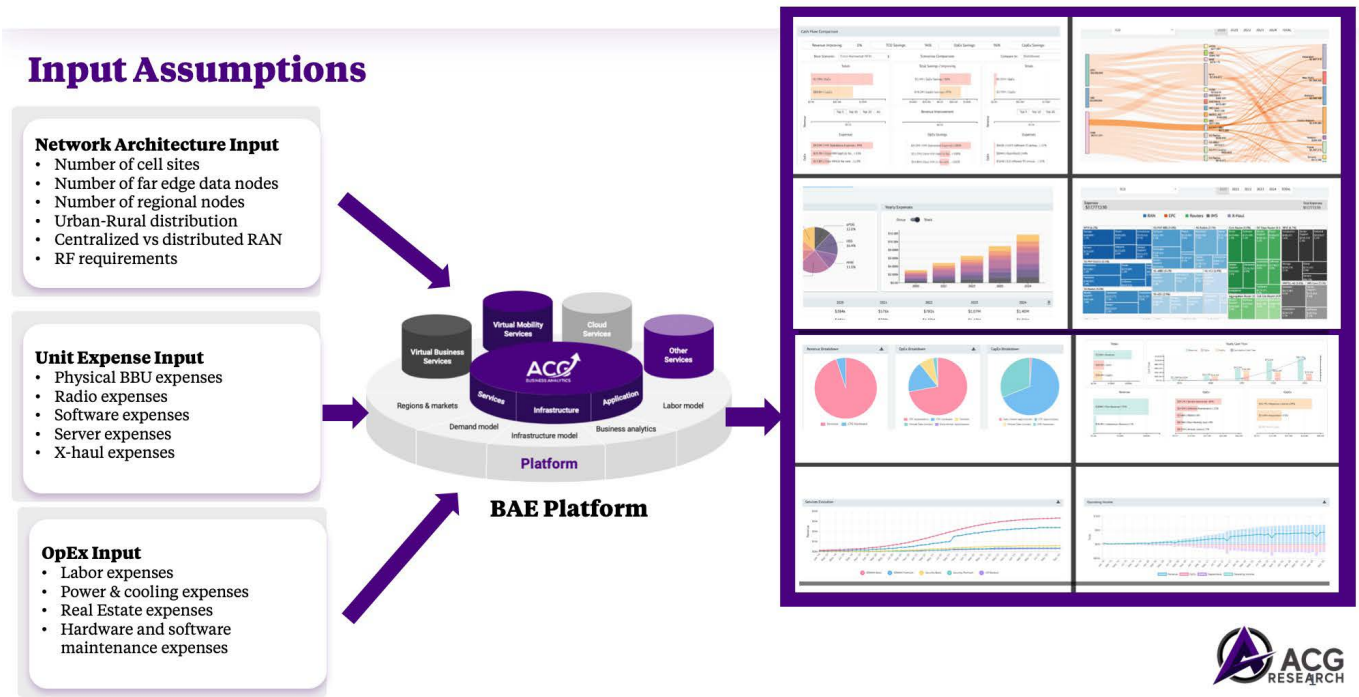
Input Assumptions

Network Architecture Input
- Number of cell sites
- Number of far edge data nodes
- Number of regional nodes
- Urban-Rural distribution
- Centralized vs distributed RAN
- RF requirements

Unit Expense Input
- Physical BBU expenses
- Radio expenses
- Software expenses
- Server expenses
- X-haul expenses

OpEx Input
- Labor expenses
- Power & cooling expenses
- Real Estate expenses
- Hardware and software maintenance expenses

Virtual Business Services
Virtual Mobility Services
Cloud Services
Other Services
ACG BUSINESS ANALYTICS
Services
Infrastructure
Application
Regions & markets
Labor model
Demand model
Infrastructure model
Business analytics
Platform

BAE Platform

ACG RESEARCH